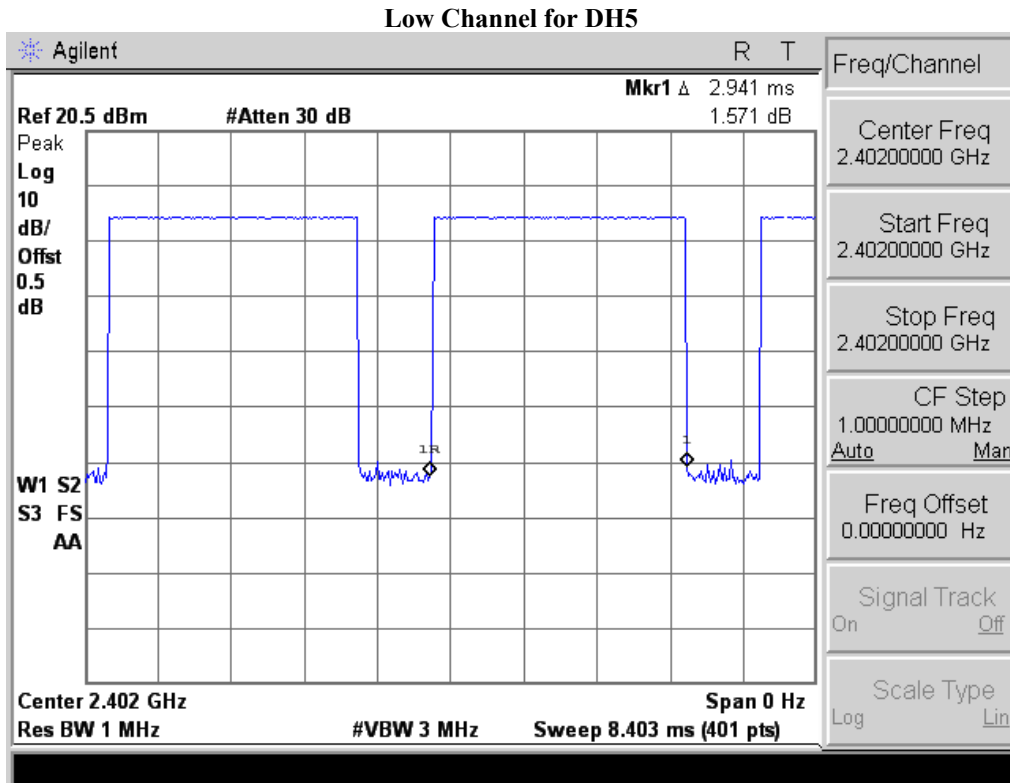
Low Channel for DH5

Agilent

R T

Mkr1 Δ 2.941 ms

Ref 20.5 dBm #Atten 30 dB 1.571 dB

Peak
Log
10
dB/
Offst
0.5
dB

1R

1

W1 S2
S3 FS
AA

Center 2.402 GHz Span 0 Hz
Res BW 1 MHz #VBW 3 MHz Sweep 8.403 ms (401 pts)

Freq/Channel

Center Freq
2.40200000 GHz

Start Freq
2.40200000 GHz

Stop Freq
2.40200000 GHz

CF Step
1.00000000 MHz
Auto Man

Freq Offset
0.00000000 Hz

Signal Track
On Off

Scale Type
Log Lin